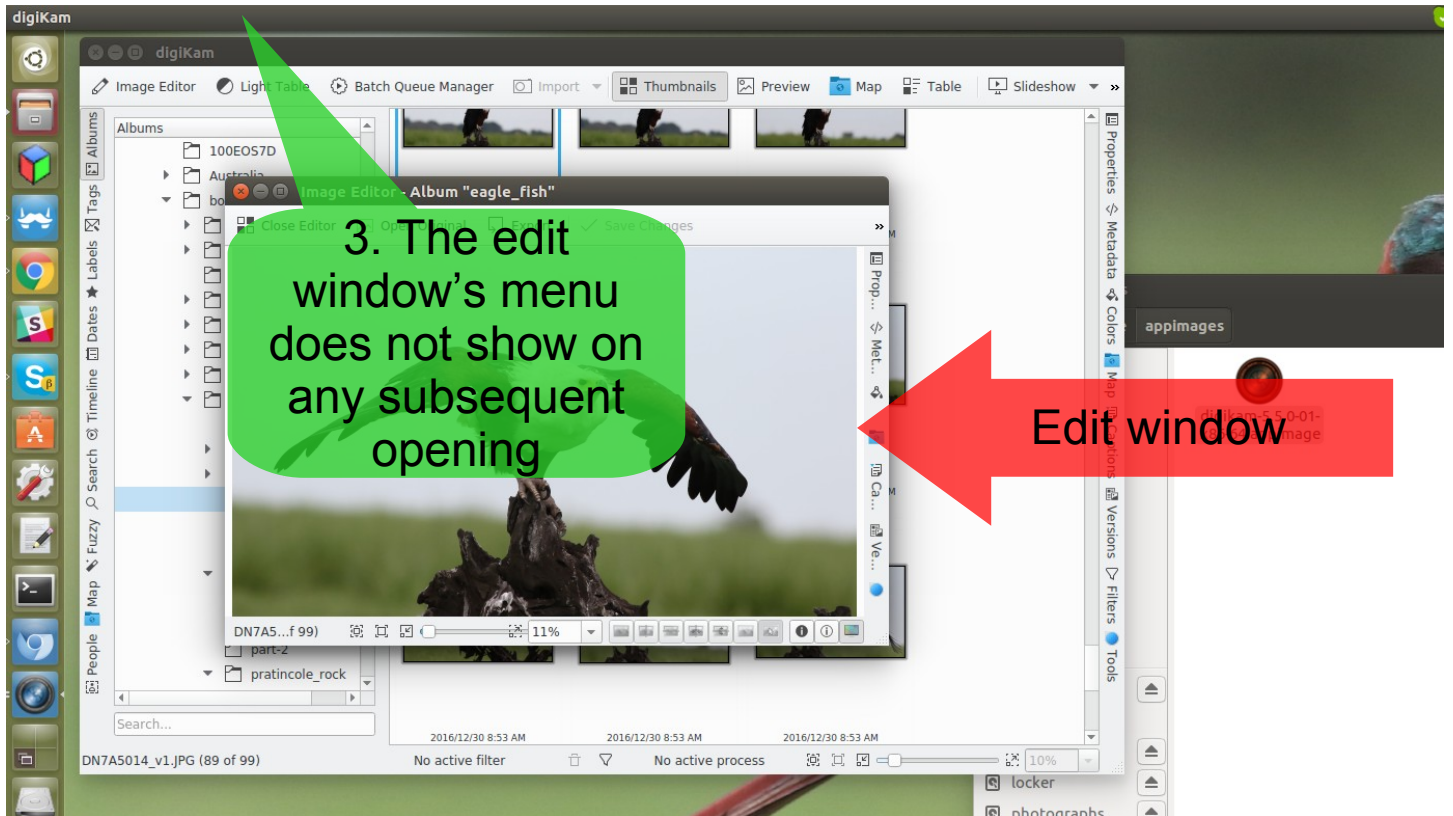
digiKam

digiKam

Image Editor  Light Table  Batch Queue Manager  Import  Thumbnails  Preview  Map  Table  Slideshow  »

Albums

Tags

Labels

Dates

Timeline

Search

Fuzzy

Map

People

Albums

100EOS7D

Australia

bo

part-2

pratincole_rock

Search...

Image Editor - Album "eagle_fish"

Close Editor  Open Original  Export  Save Changes  »

Prop...

Met...

Ca...

Ve...

DN7A5...f 99)  11%

3. The edit window's menu does not show on any subsequent opening

Edit window

Properties

Metadata

Colors

Map

Versions

Filters

Tools

appimages

digikam-5.5.0-01-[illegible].appimage

2016/12/30 8:53 AM

2016/12/30 8:53 AM

2016/12/30 8:53 AM

DN7A5014_v1.JPG (89 of 99)

No active filter

No active process

10%

locker

photographs